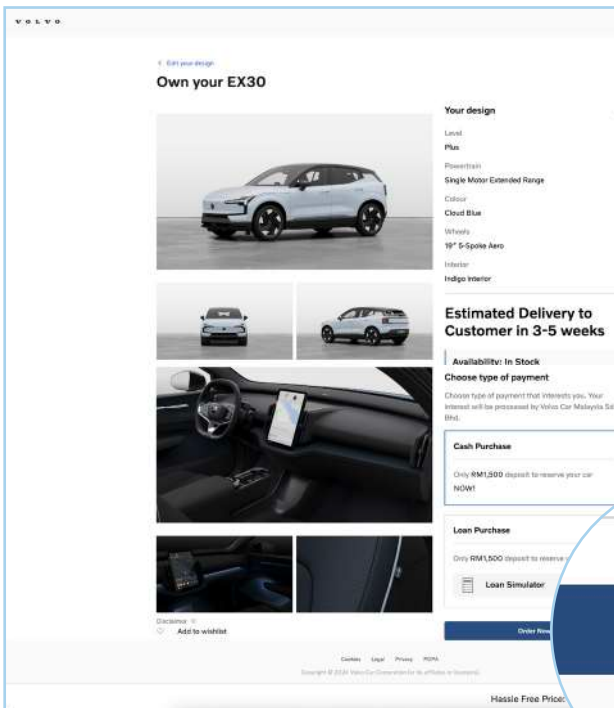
VOLVO

< Edit your design

Own your EX30

Your design

Level
Plus

Powertrain
Single Motor Extended Range

Colour
Cloud Blue

Wheels
19" 5-Spoke Aero

Interior
Indigo Interior

Estimated Delivery to Customer in 3-5 weeks

Availability: In Stock

Choose type of payment

Choose type of payment that interests you. Your interest will be processed by Volvo Car Malaysia S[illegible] Bhd.

Cash Purchase

Only RM1,500 deposit to reserve your car NOW!

Loan Purchase

Only RM1,500 deposit to reserve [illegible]

Loan Simulator

Order Now

Disclaimer

Add to wishlist

Cookies Legal Privacy PDPA

Copyright © 2024 Volvo Car Corporation (or its affiliates or licensors)

Hassle Free Price: